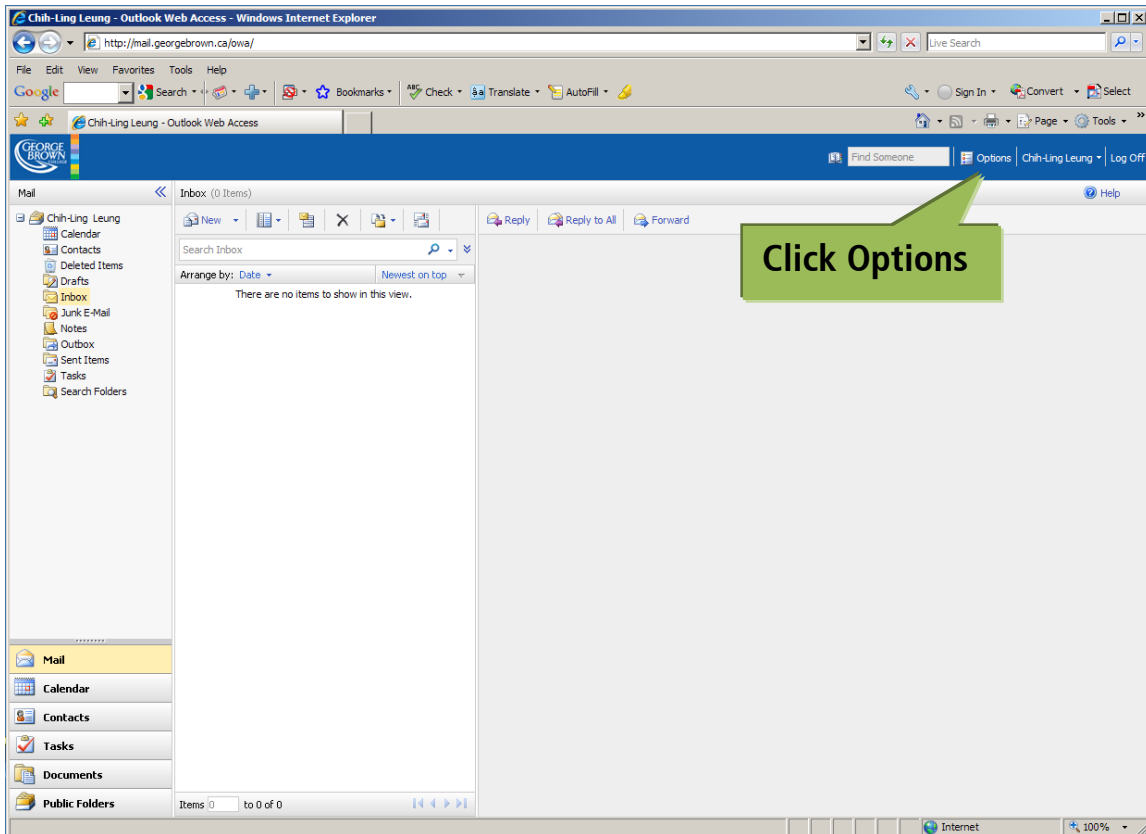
Chih-Ling Leung - Outlook Web Access - Windows Internet Explorer

http://mail.georgebrown.ca/owa/

Live Search

File Edit View Favorites Tools Help

Google Search Bookmarks Check Translate AutoFill Sign In Convert Select

Chih-Ling Leung - Outlook Web Access

Page Tools

GEORGE BROWN

Find Someone Options Chih-Ling Leung Log Off

Mail

Inbox (0 Items)

Help

Chih-Ling Leung
Calendar
Contacts
Deleted Items
Drafts
Inbox
Junk E-Mail
Notes
Outbox
Sent Items
Tasks
Search Folders

New

Reply Reply to All Forward

Search Inbox

Arrange by: Date Newest on top

There are no items to show in this view.

Click Options

Mail
Calendar
Contacts
Tasks
Documents
Public Folders

Items 0 to 0 of 0

Internet 100%